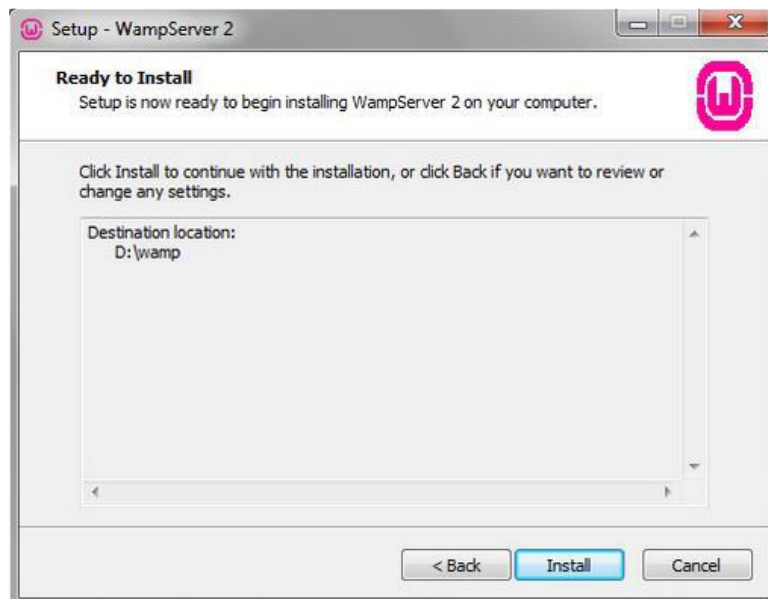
Setup - WampServer 2

Ready to Install
Setup is now ready to begin installing WampServer 2 on your computer.

Click Install to continue with the installation, or click Back if you want to review or change any settings.

Destination location:
D:\wamp

< Back
Install
Cancel